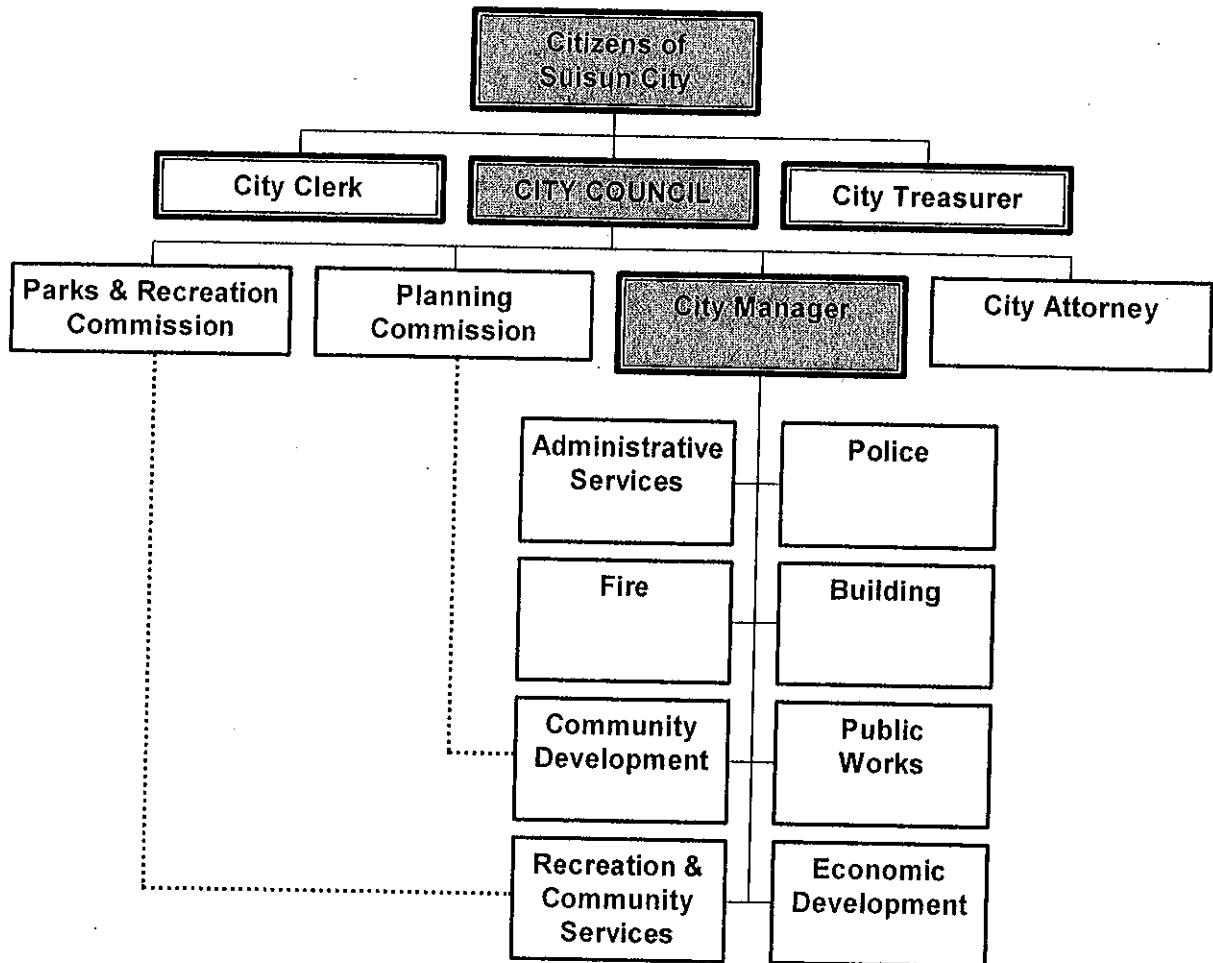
Citizens of Suisun City

City Clerk

CITY COUNCIL

City Treasurer

Parks & Recreation Commission

Planning Commission

City Manager

City Attorney

Administrative Services

Police

Fire

Building

Community Development

Public Works

Recreation & Community Services

Economic Development